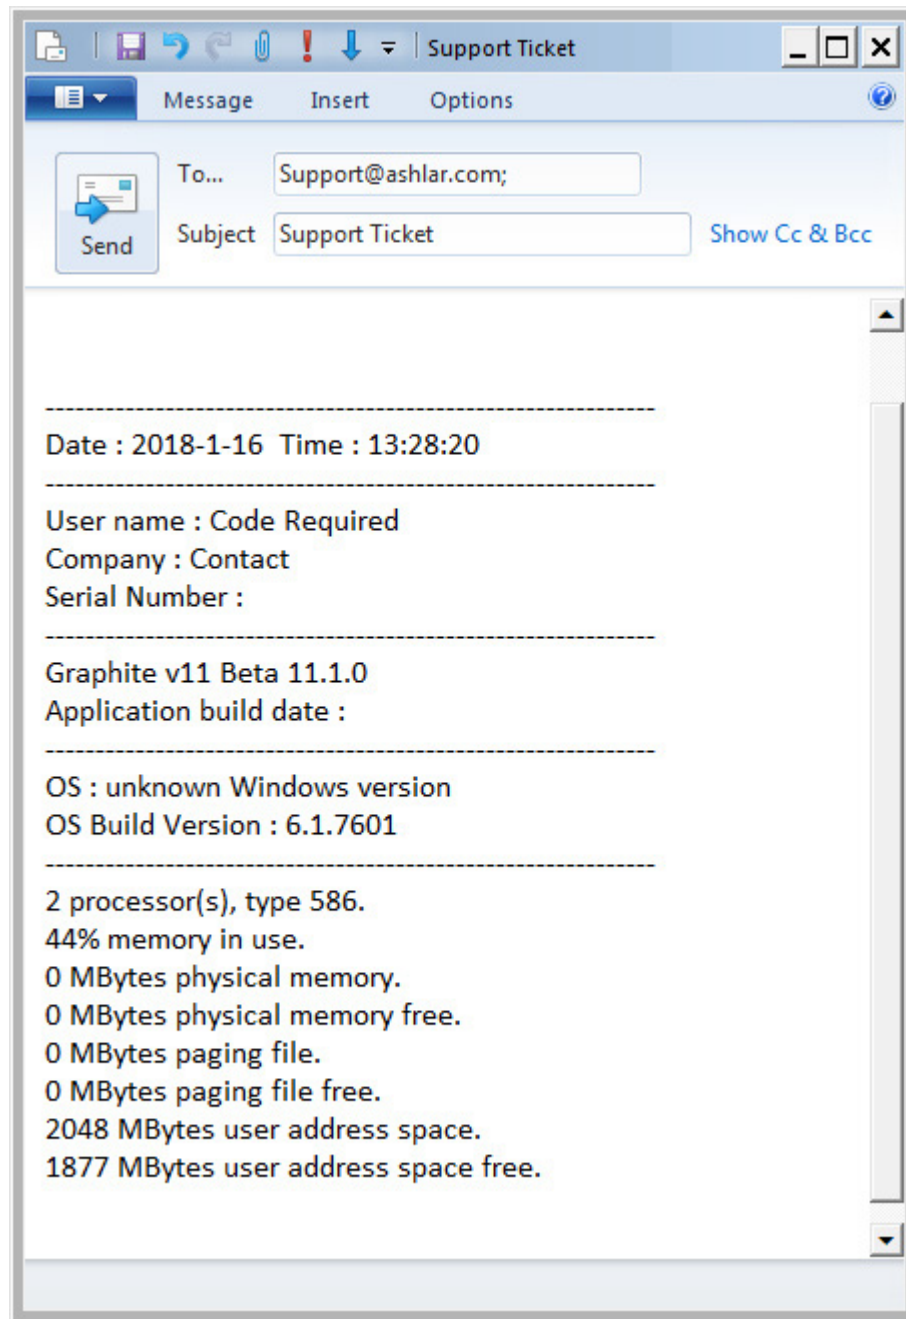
Support Ticket

Message Insert Options

Send

To... Support@ashlar.com;

Subject Support Ticket

Show Cc & Bcc

------------------------------------------------------------
Date : 2018-1-16 Time : 13:28:20
------------------------------------------------------------
User name : Code Required
Company : Contact
Serial Number :
------------------------------------------------------------
Graphite v11 Beta 11.1.0
Application build date :
------------------------------------------------------------
OS : unknown Windows version
OS Build Version : 6.1.7601
------------------------------------------------------------
2 processor(s), type 586.
44% memory in use.
0 MBytes physical memory.
0 MBytes physical memory free.
0 MBytes paging file.
0 MBytes paging file free.
2048 MBytes user address space.
1877 MBytes user address space free.